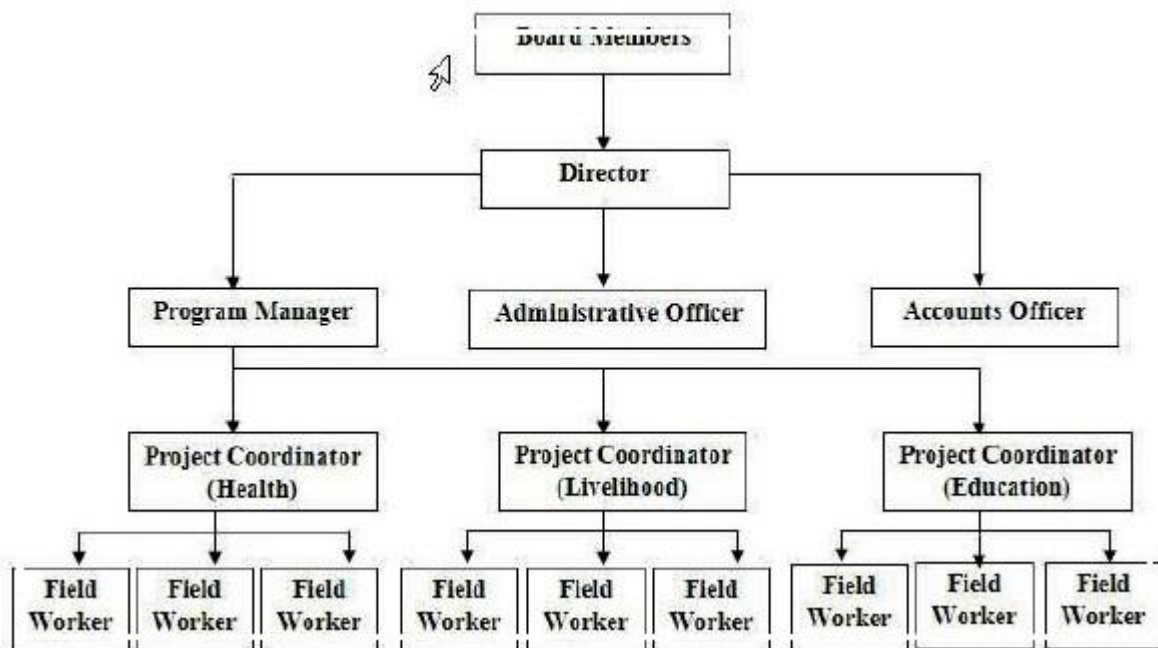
Board Members

Director

Program Manager

Administrative Officer

Accounts Officer

Project Coordinator (Health)

Project Coordinator (Livelihood)

Project Coordinator (Education)

Field Worker

Field Worker

Field Worker

Field Worker

Field Worker

Field Worker

Field Worker

Field Worker

Field Worker